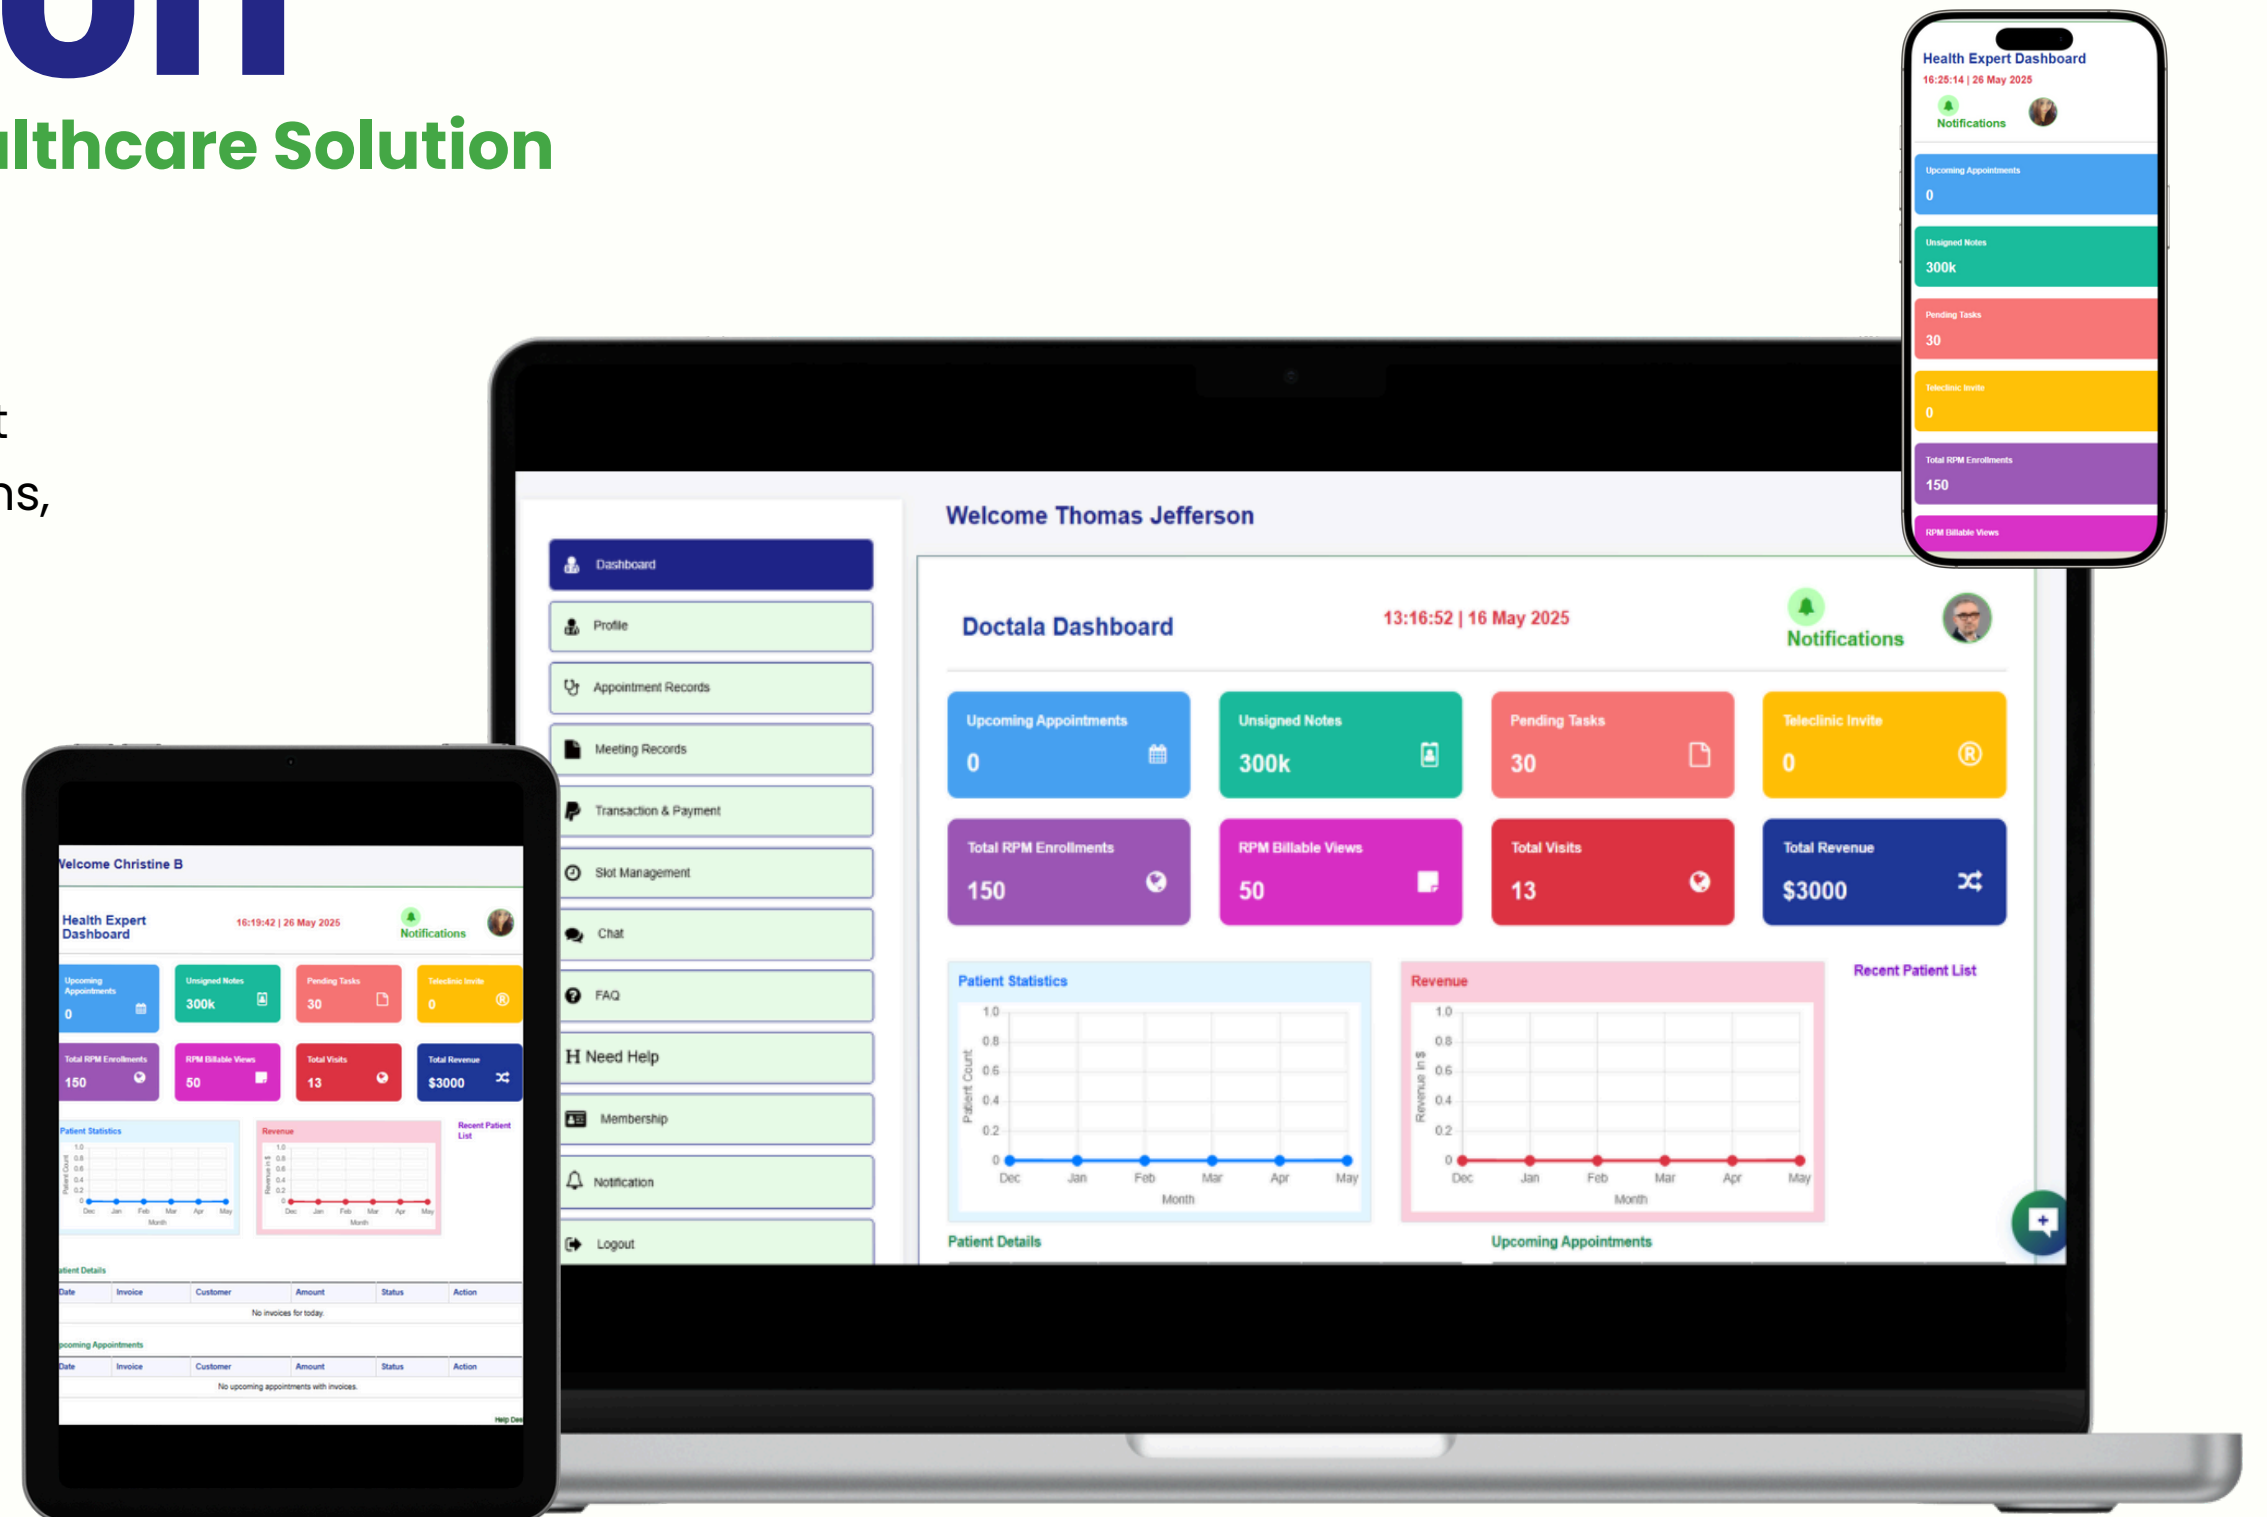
on
lthcare Solution

t
ns,

Health Expert Dashboard
16:25:14 | 26 May 2025
Notifications
Upcoming Appointments
0
Unsigned Notes
300k
Pending Tasks
30
Teleclinic Invite
0
Total RPM Enrollments
150
RPM Billable Views

Dashboard
Profile
Appointment Records
Meeting Records
Transaction & Payment
Slot Management
Chat
FAQ
H Need Help
Membership
Notification
Logout

Welcome Thomas Jefferson

Doctala Dashboard
13:16:52 | 16 May 2025
Notifications

| Upcoming Appointments 0 | Unsigned Notes 300k | Pending Tasks 30 | Teleclinic Invite 0 |
|---|---|---|---|
| Total RPM Enrollments 150 | RPM Billable Views 50 | Total Visits 13 | Total Revenue $3000 |

Patient Statistics
1.0 0.8 0.6 0.4 0.2 0
Patient Count
Dec Jan Feb Mar Apr May
Month

Revenue
1.0 0.8 0.6 0.4 0.2 0
Revenue in $
Dec Jan Feb Mar Apr May
Month

Recent Patient List

Patient Details
Upcoming Appointments

Welcome Christine B
Health Expert Dashboard
16:19:42 | 26 May 2025
Notifications
Upcoming Appointments 0
Unsigned Notes 300k
Pending Tasks 30
Teleclinic Invite 0
Total RPM Enrollments 150
RPM Billable Views 50
Total Visits 13
Total Revenue $3000
Patient Statistics
Revenue
Recent Patient List
atient Details
| Date | Invoice | Customer | Amount | Status | Action |
|---|---|---|---|---|---|
No invoices for today.
pcoming Appointments
| Date | Invoice | Customer | Amount | Status | Action |
|---|---|---|---|---|---|
No upcoming appointments with invoices.
Help Des